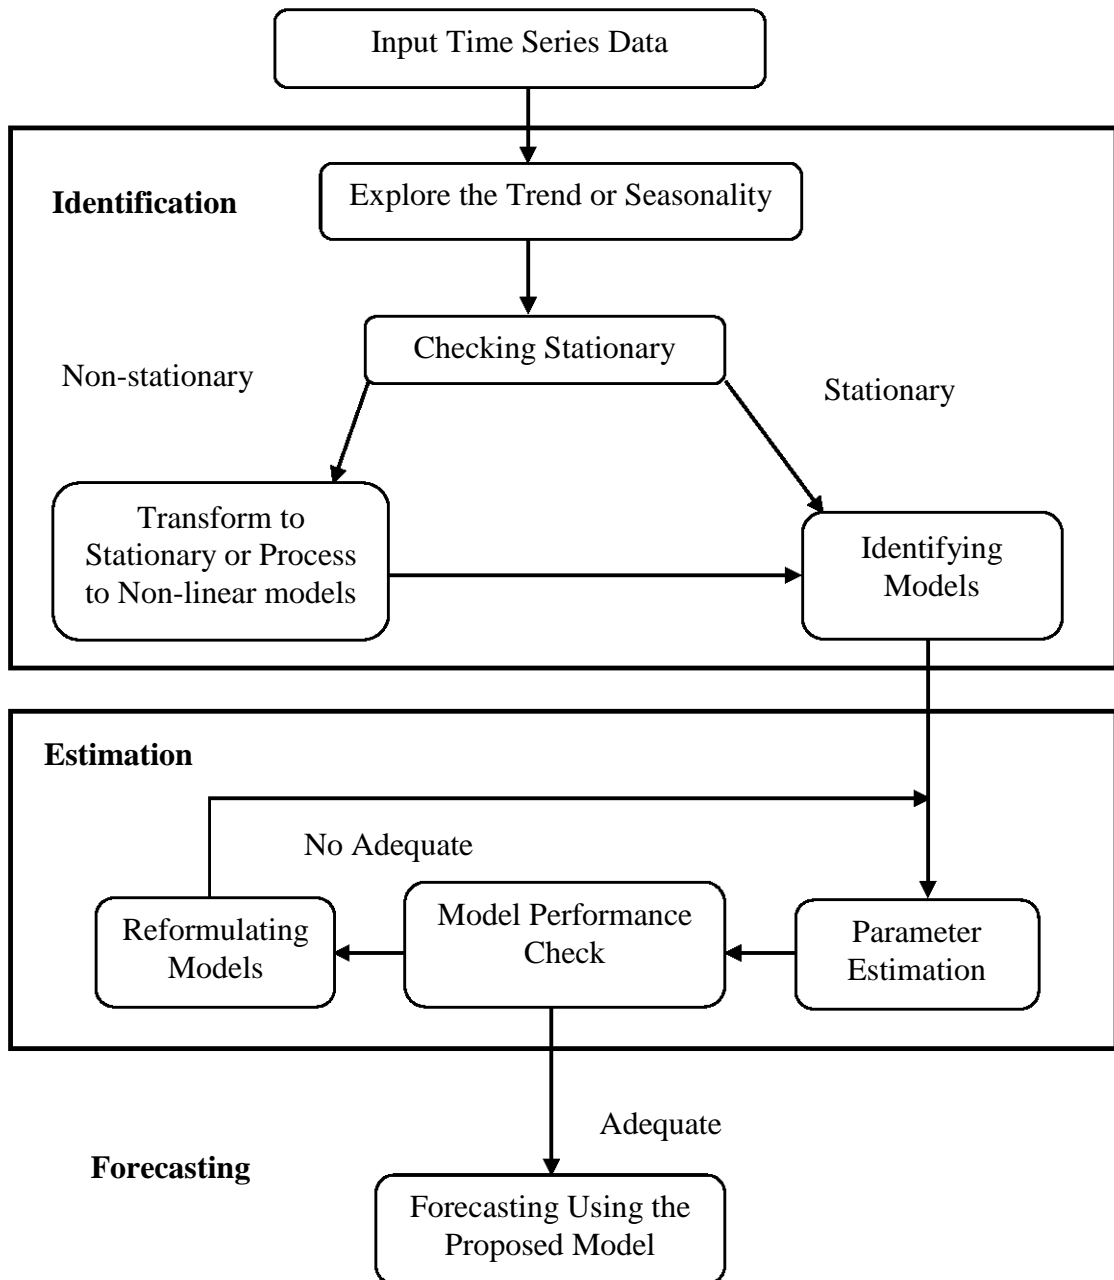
Input Time Series Data

Identification

Explore the Trend or Seasonality

Checking Stationary

Non-stationary

Stationary

Transform to Stationary or Process to Non-linear models

Identifying Models

Estimation

No Adequate

Reformulating Models

Model Performance Check

Parameter Estimation

Adequate

Forecasting

Forecasting Using the Proposed Model